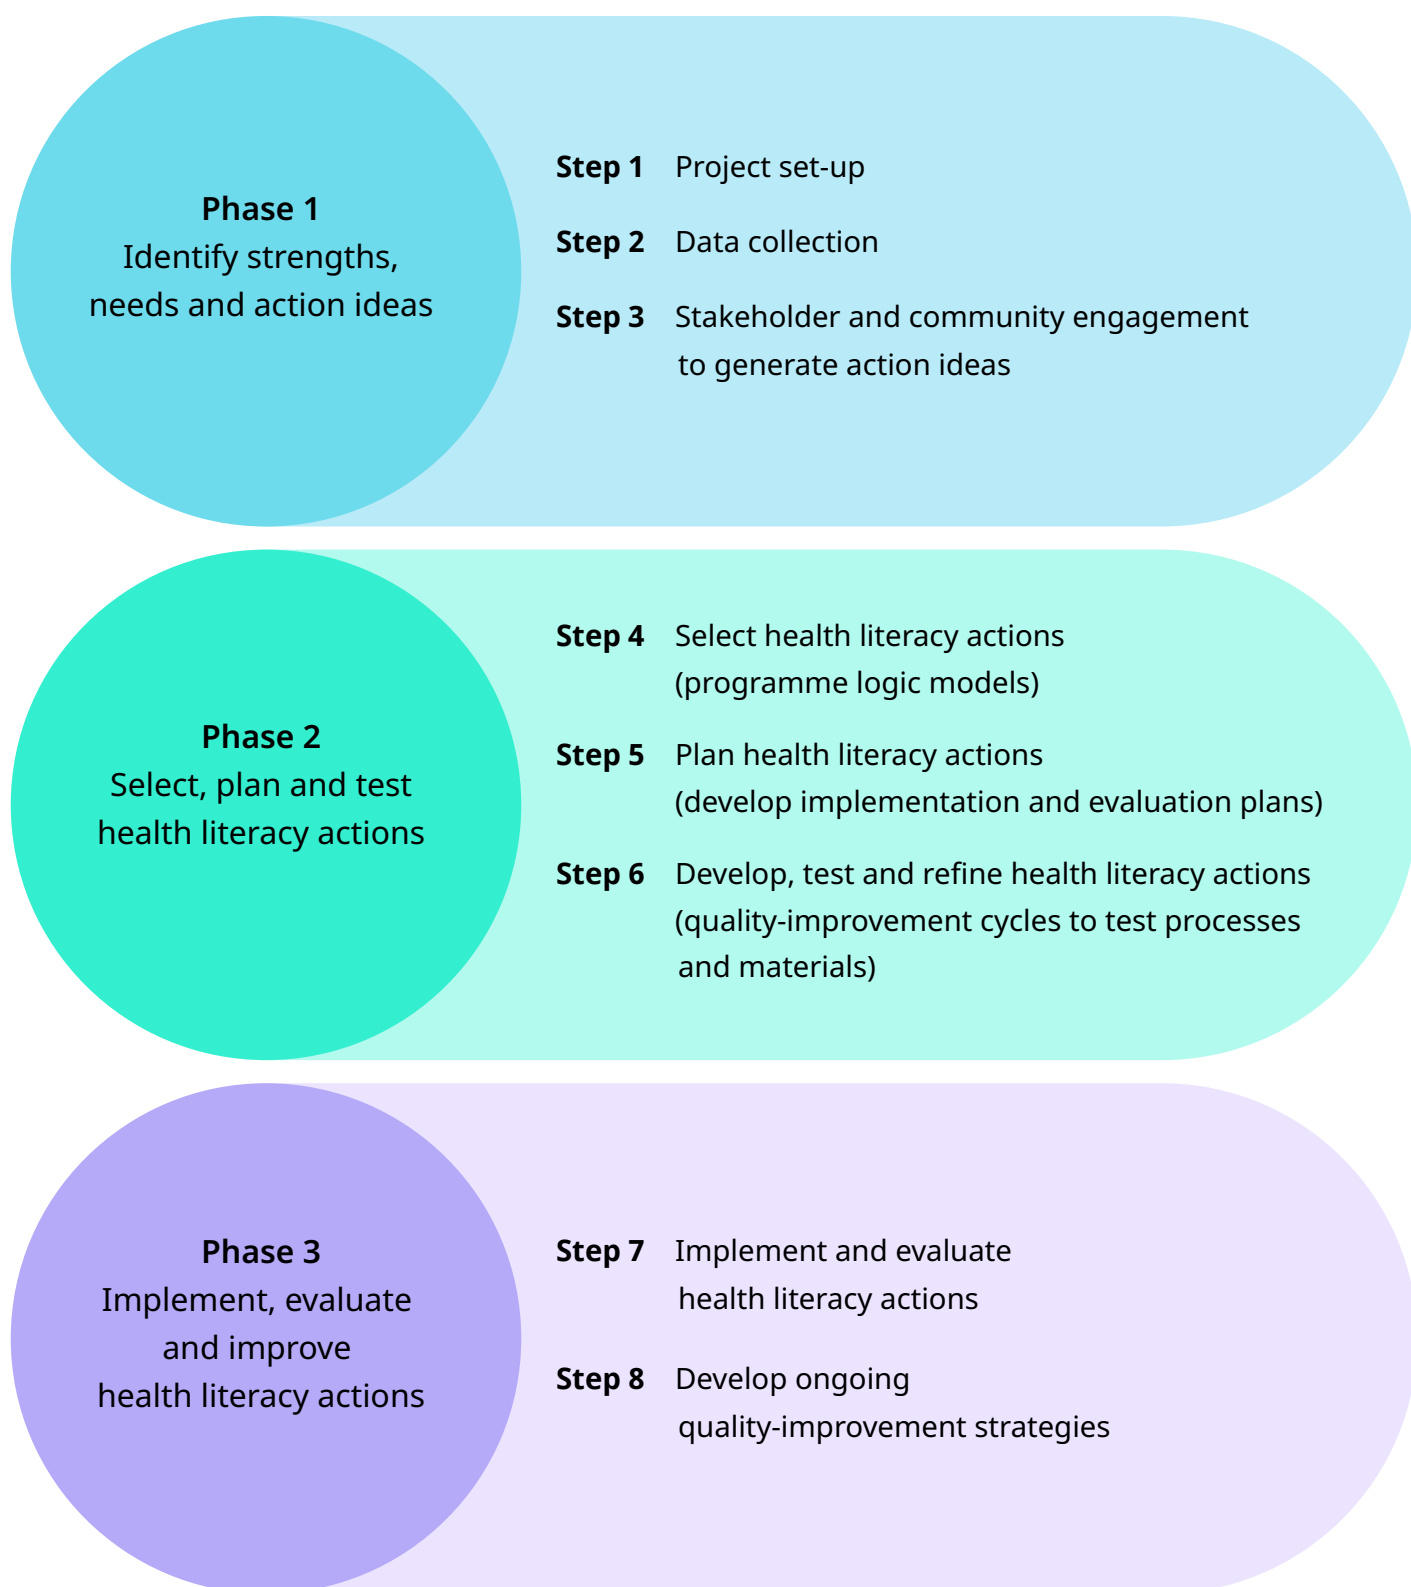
**Phase 1**
Identify strengths, needs and action ideas

**Step 1** Project set-up

**Step 2** Data collection

**Step 3** Stakeholder and community engagement to generate action ideas

**Phase 2**
Select, plan and test health literacy actions

**Step 4** Select health literacy actions (programme logic models)

**Step 5** Plan health literacy actions (develop implementation and evaluation plans)

**Step 6** Develop, test and refine health literacy actions (quality-improvement cycles to test processes and materials)

**Phase 3**
Implement, evaluate and improve health literacy actions

**Step 7** Implement and evaluate health literacy actions

**Step 8** Develop ongoing quality-improvement strategies